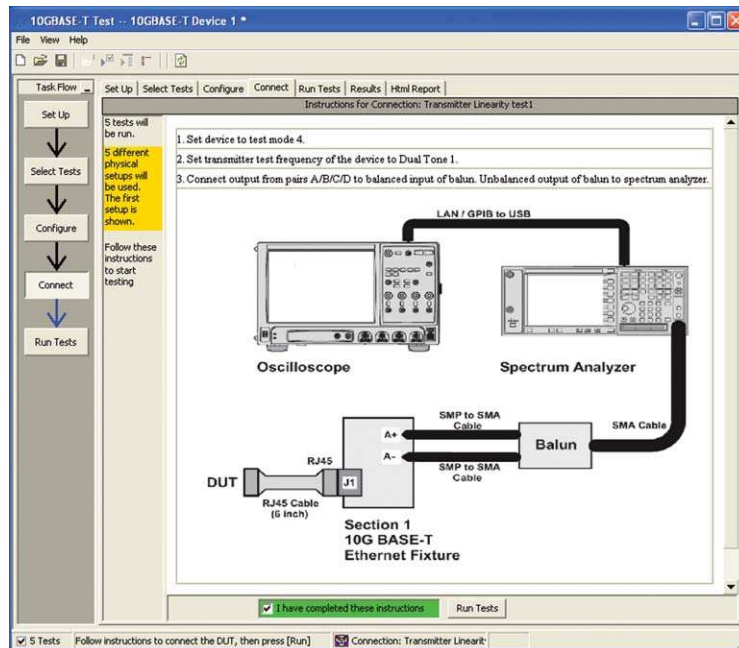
10GBASE-T Test -- 10GBASE-T Device 1 *

File View Help

Task Flow

Set Up

Select Tests

Configure

Connect

Run Tests

Set Up | Select Tests | Configure | Connect | Run Tests | Results | Html Report

Instructions for Connection: Transmitter Linearity test1

5 tests will be run.

5 different physical setups will be used. The first setup is shown.

Follow these instructions to start testing

1. Set device to test mode 4.

2. Set transmitter test frequency of the device to Dual Tone 1.

3. Connect output from pairs A/B/C/D to balanced input of balun. Unbalanced output of balun to spectrum analyzer.

LAN / GPIB to USB

Oscilloscope

Spectrum Analyzer

SMP to SMA Cable

A+

A-

SMP to SMA Cable

Balun

SMA Cable

DUT

RJ45

J1

RJ45 Cable (6 inch)

Section 1
10G BASE-T
Ethernet Fixture

I have completed these instructions

Run Tests

5 Tests   Follow instructions to connect the DUT, then press [Run]   Connection: Transmitter Linearit